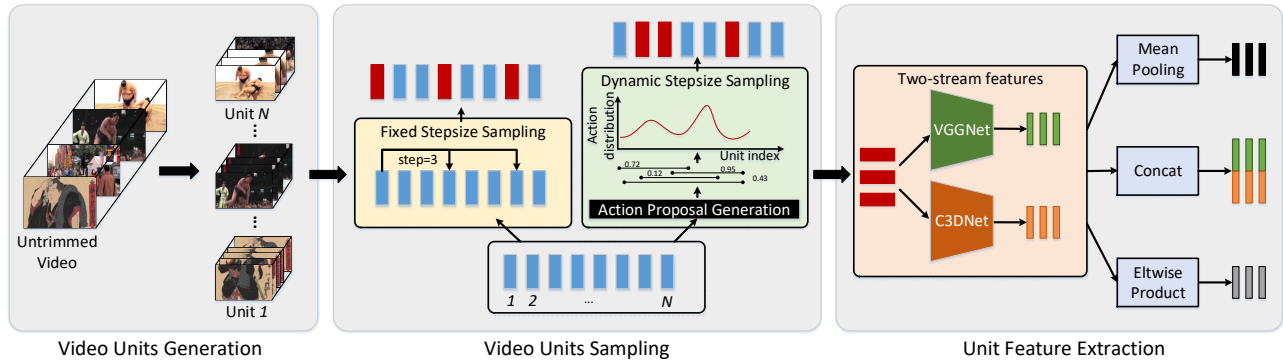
Untrimmed Video

Unit $N$

⋮

⋮

Unit $1$

Video Units Generation

Fixed Stepsize Sampling

step=3

Dynamic Stepsize Sampling

Action distribution

Unit index

0.72

0.12

0.95

0.43

Action Proposal Generation

$1$ $2$ ... $N$

Video Units Sampling

Two-stream features

VGGNet

C3DNet

Mean Pooling

Concat

Eltwise Product

Unit Feature Extraction